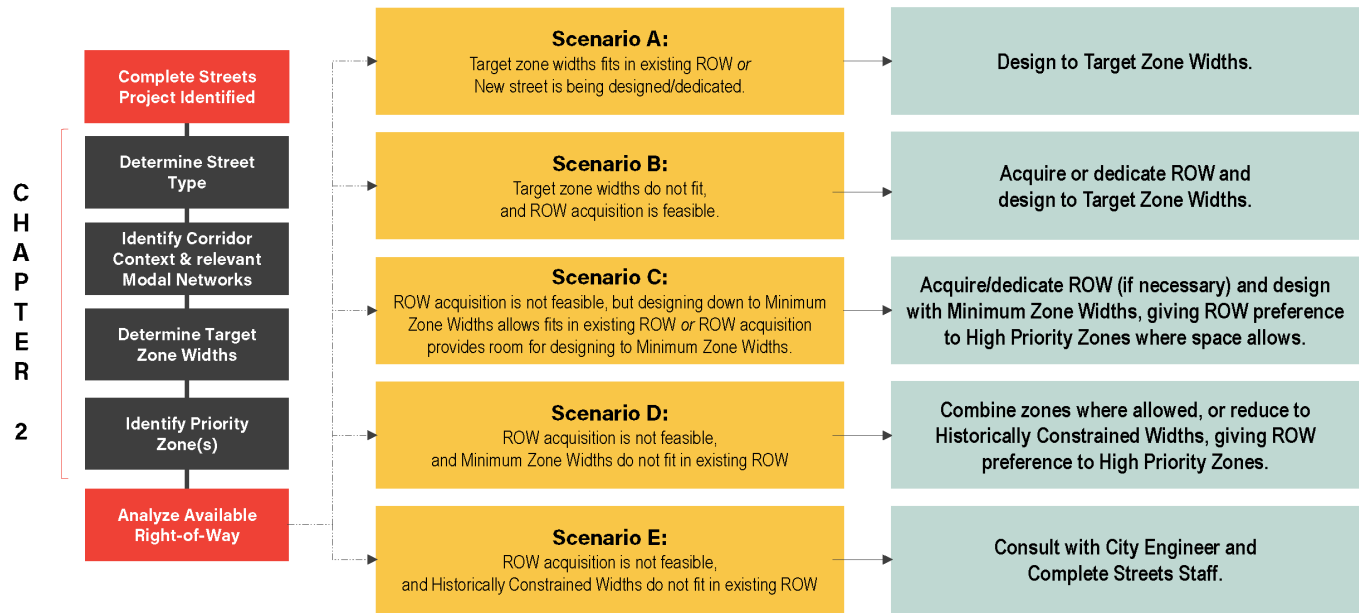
Complete Streets Project Identified

CHAPTER 2

Determine Street Type

Identify Corridor Context & relevant Modal Networks

Determine Target Zone Widths

Identify Priority Zone(s)

Analyze Available Right-of-Way

Scenario A:
Target zone widths fits in existing ROW *or* New street is being designed/dedicated.

Design to Target Zone Widths.

Scenario B:
Target zone widths do not fit, and ROW acquisition is feasible.

Acquire or dedicate ROW and design to Target Zone Widths.

Scenario C:
ROW acquisition is not feasible, but designing down to Minimum Zone Widths allows fits in existing ROW *or* ROW acquisition provides room for designing to Minimum Zone Widths.

Acquire/dedicate ROW (if necessary) and design with Minimum Zone Widths, giving ROW preference to High Priority Zones where space allows.

Scenario D:
ROW acquisition is not feasible, and Minimum Zone Widths do not fit in existing ROW

Combine zones where allowed, or reduce to Historically Constrained Widths, giving ROW preference to High Priority Zones.

Scenario E:
ROW acquisition is not feasible, and Historically Constrained Widths do not fit in existing ROW

Consult with City Engineer and Complete Streets Staff.